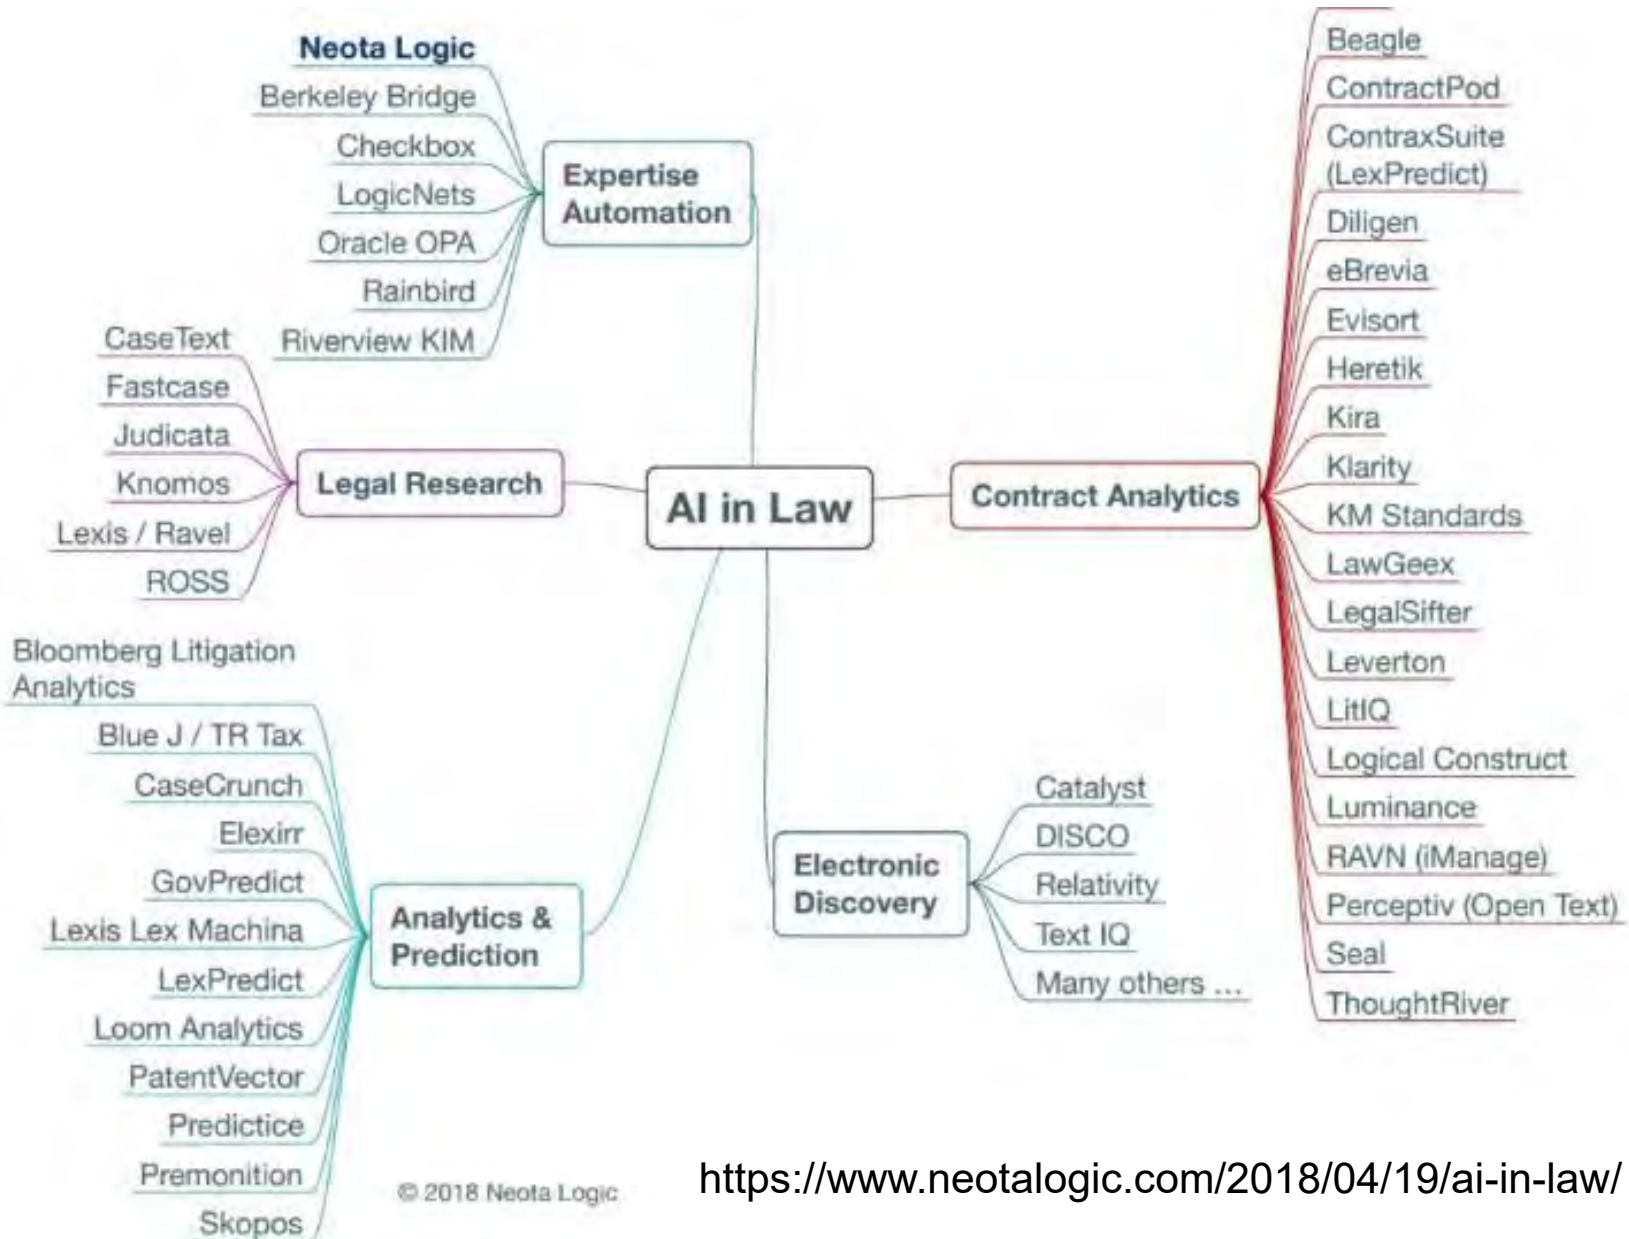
AI in Law

Expertise Automation
Neota Logic
Berkeley Bridge
Checkbox
LogicNets
Oracle OPA
Rainbird
Riverview KIM

Legal Research
CaseText
Fastcase
Judicata
Knomos
Lexis / Ravel
ROSS

Analytics & Prediction
Bloomberg Litigation Analytics
Blue J / TR Tax
CaseCrunch
Elexirr
GovPredict
Lexis Lex Machina
LexPredict
Loom Analytics
PatentVector
Predictice
Premonition
Skopos

Electronic Discovery
Catalyst
DISCO
Relativity
Text IQ
Many others ...

Contract Analytics
Beagle
ContractPod
ContraxSuite (LexPredict)
Diligen
eBrevia
Evisort
Heretik
Kira
Klarity
KM Standards
LawGeex
LegalSifter
Leverton
LitIQ
Logical Construct
Luminance
RAVN (iManage)
Perceptiv (Open Text)
Seal
ThoughtRiver

© 2018 Neota Logic

https://www.neotalogic.com/2018/04/19/ai-in-law/